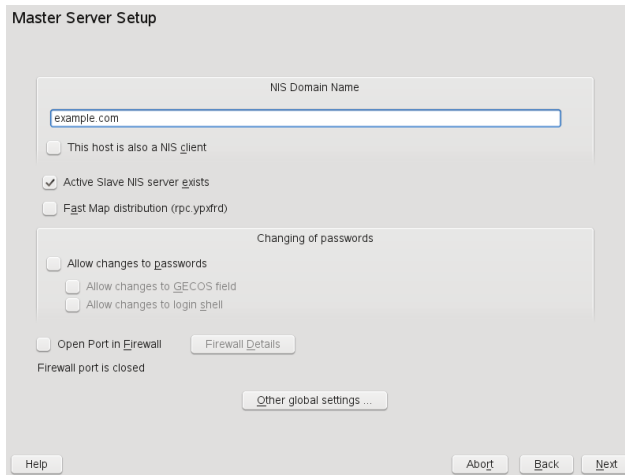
Master Server Setup

NIS Domain Name

example.com

This host is also a NIS client

Active Slave NIS server exists

Fast Map distribution (rpc.ypxfrd)

Changing of passwords

Allow changes to passwords

Allow changes to GECOS field

Allow changes to login shell

Open Port in Firewall

Firewall Details

Firewall port is closed

Other global settings ...

Help

Abort

Back

Next